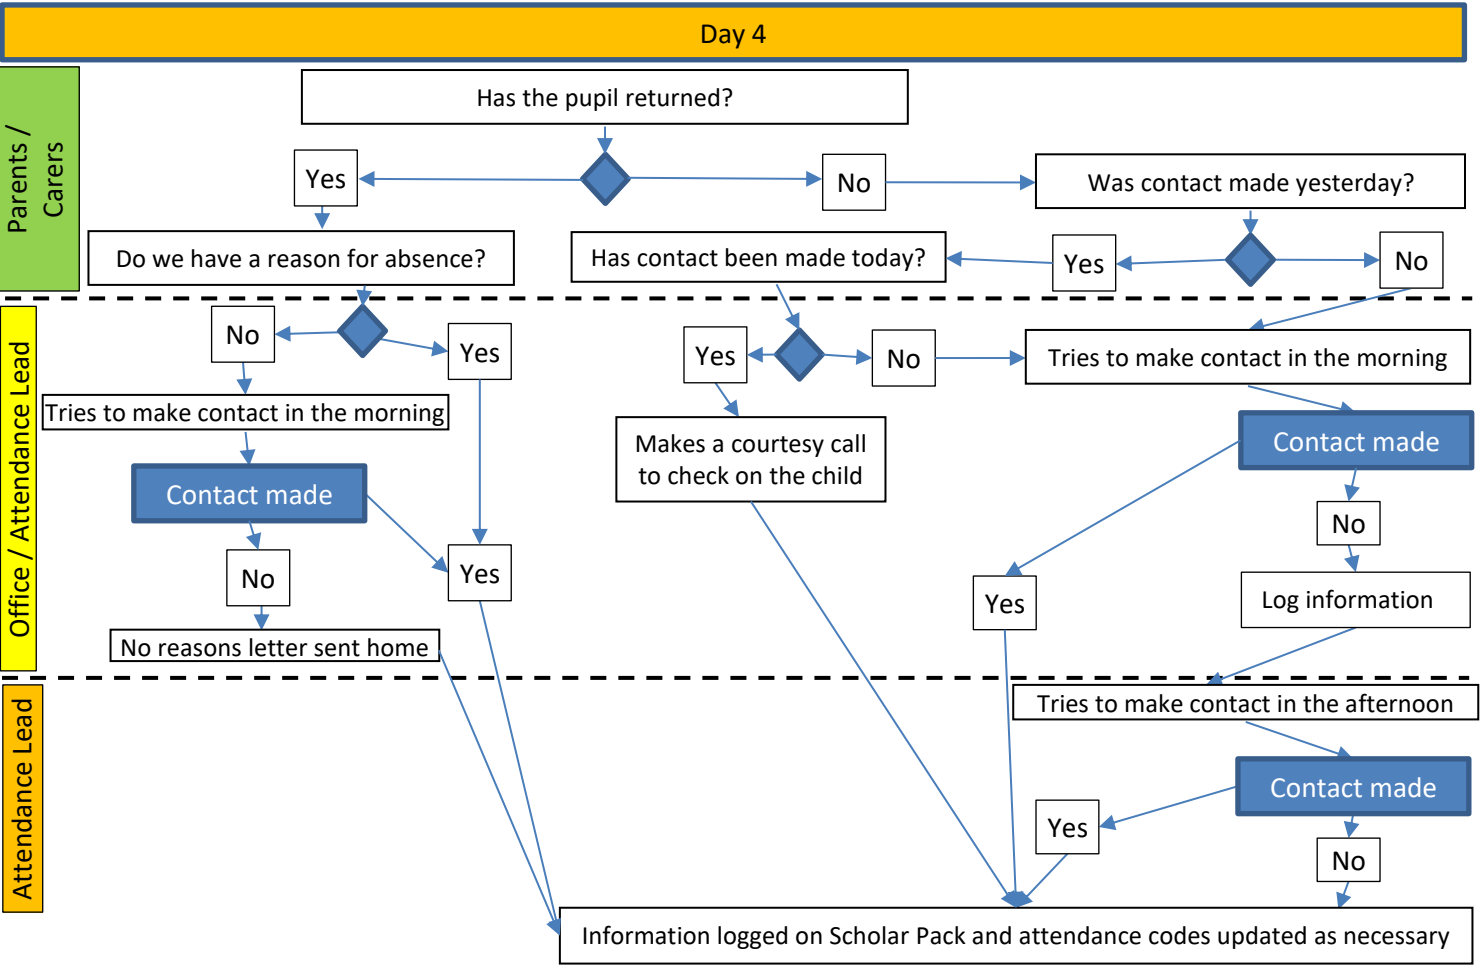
Day 4

Parents / Carers

Office / Attendance Lead

Attendance Lead

Has the pupil returned?

Yes

No

Was contact made yesterday?

Do we have a reason for absence?

Has contact been made today?

Yes

No

No

Yes

Yes

No

Tries to make contact in the morning

Tries to make contact in the morning

Makes a courtesy call to check on the child

Contact made

Contact made

No

Yes

No

Yes

Log information

No reasons letter sent home

Tries to make contact in the afternoon

Contact made

Yes

No

Information logged on Scholar Pack and attendance codes updated as necessary